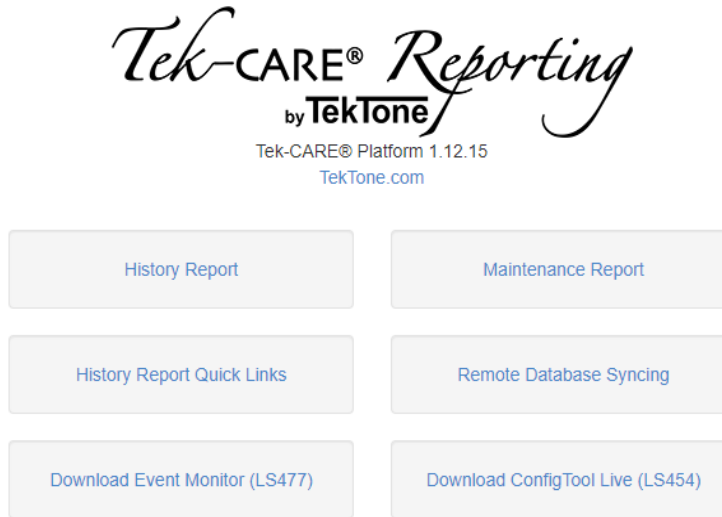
Tek-CARE® Reporting
by TekTone

Tek-CARE® Platform 1.12.15
TekTone.com

History Report

Maintenance Report

History Report Quick Links

Remote Database Syncing

Download Event Monitor (LS477)

Download ConfigTool Live (LS454)